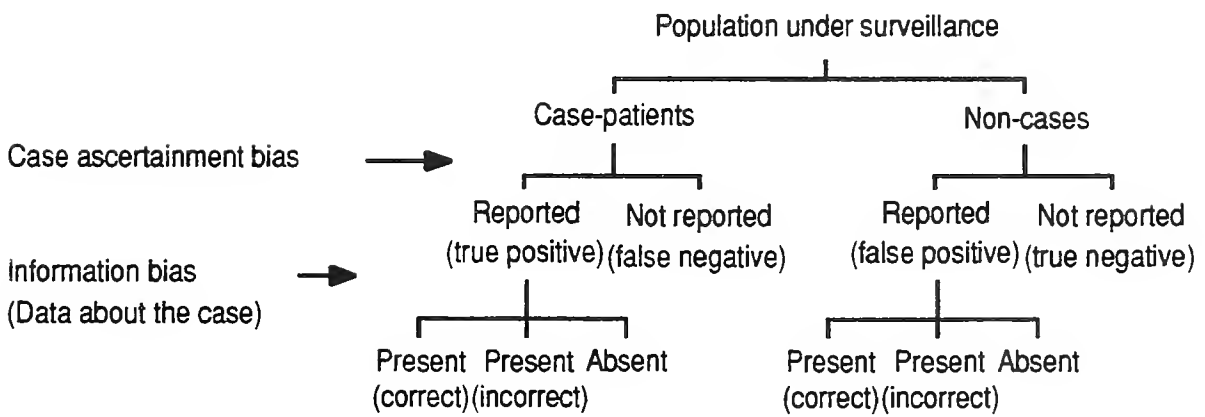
Population under surveillance

Case-patients

Non-cases

Case ascertainment bias

Reported (true positive)

Not reported (false negative)

Reported (false positive)

Not reported (true negative)

Information bias (Data about the case)

Present (correct)

Present (incorrect)

Absent

Present (correct)

Present (incorrect)

Absent